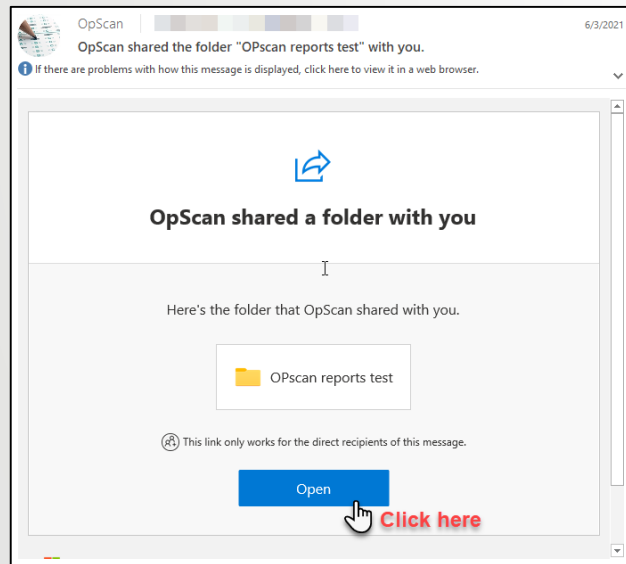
OpScan
6/3/2021
OpScan shared the folder "OPscan reports test" with you.
If there are problems with how this message is displayed, click here to view it in a web browser.

OpScan shared a folder with you

Here's the folder that OpScan shared with you.

OPscan reports test

This link only works for the direct recipients of this message.

Open

Click here